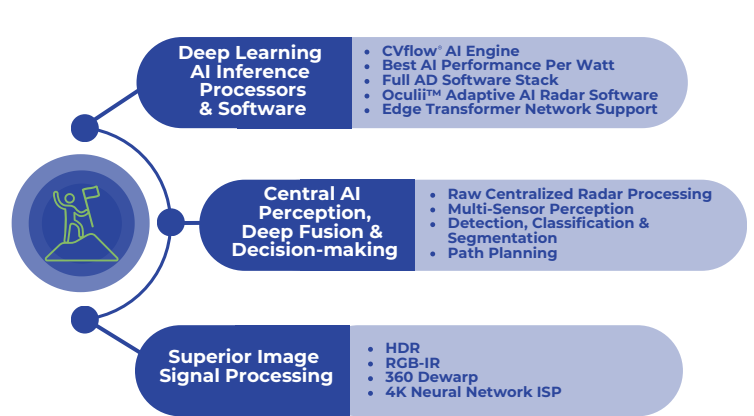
Deep Learning AI Inference Processors & Software

- CVflow® AI Engine
- Best AI Performance Per Watt
- Full AD Software Stack
- Oculii™ Adaptive AI Radar Software
- Edge Transformer Network Support

Central AI Perception, Deep Fusion & Decision-making

- Raw Centralized Radar Processing
- Multi-Sensor Perception
- Detection, Classification & Segmentation
- Path Planning

Superior Image Signal Processing

- HDR
- RGB-IR
- 360 Dewarp
- 4K Neural Network ISP